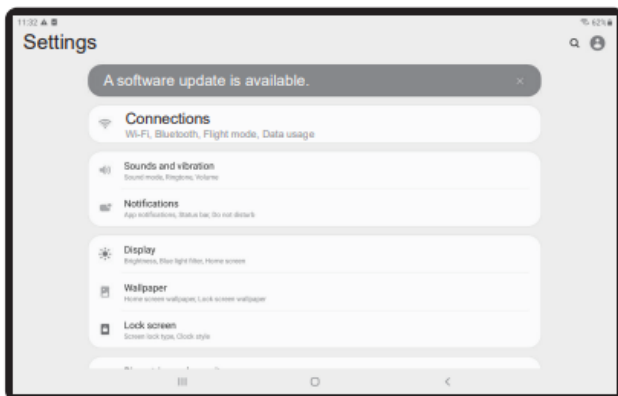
11:32

62%

Settings

A software update is available.

×

Connections
Wi-Fi, Bluetooth, Flight mode, Data usage

Sounds and vibration
Sound mode, Ringtone, Volume

Notifications
App notifications, Status bar, Do not disturb

Display
Brightness, Blue light filter, Home screen

Wallpaper
Home screen wallpaper, Lock screen wallpaper

Lock screen
Screen lock type, Clock style

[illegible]

|||

O

<